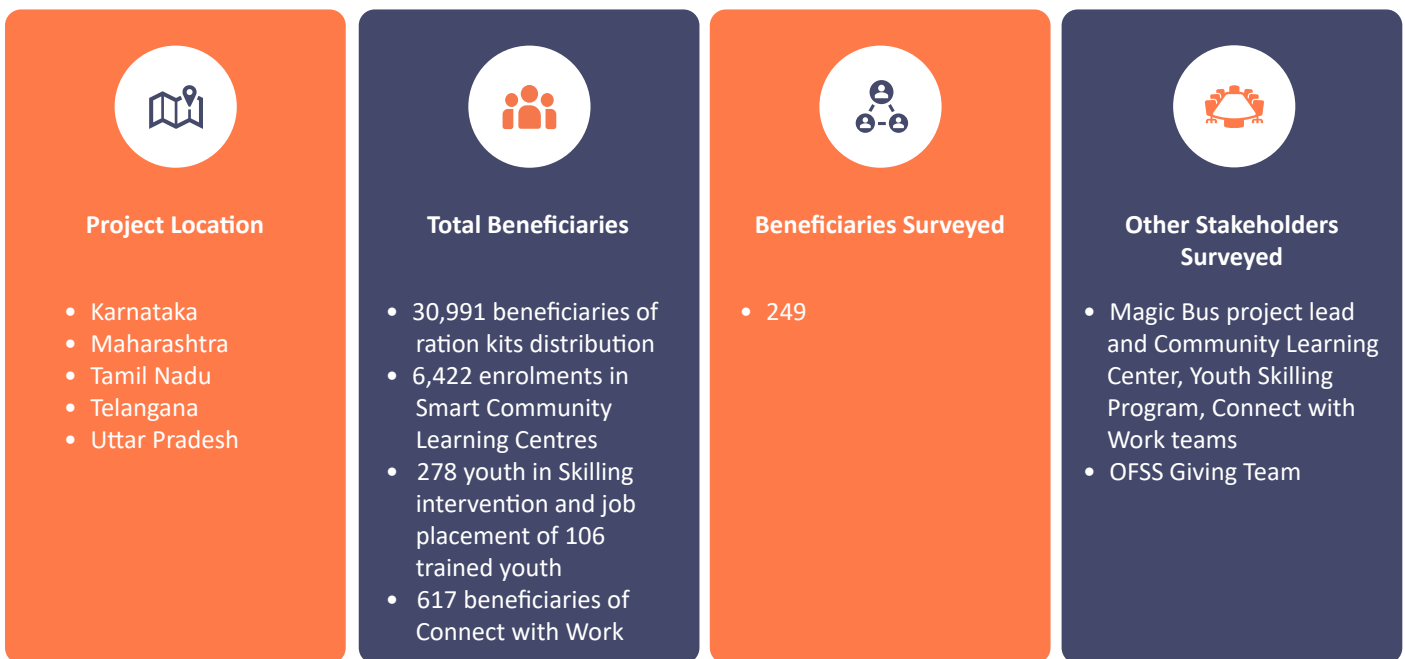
Project Location

- Karnataka
- Maharashtra
- Tamil Nadu
- Telangana
- Uttar Pradesh

Total Beneficiaries

- 30,991 beneficiaries of ration kits distribution
- 6,422 enrolments in Smart Community Learning Centres
- 278 youth in Skilling intervention and job placement of 106 trained youth
- 617 beneficiaries of Connect with Work

Beneficiaries Surveyed

- 249

Other Stakeholders Surveyed

- Magic Bus project lead and Community Learning Center, Youth Skilling Program, Connect with Work teams
- OFSS Giving Team